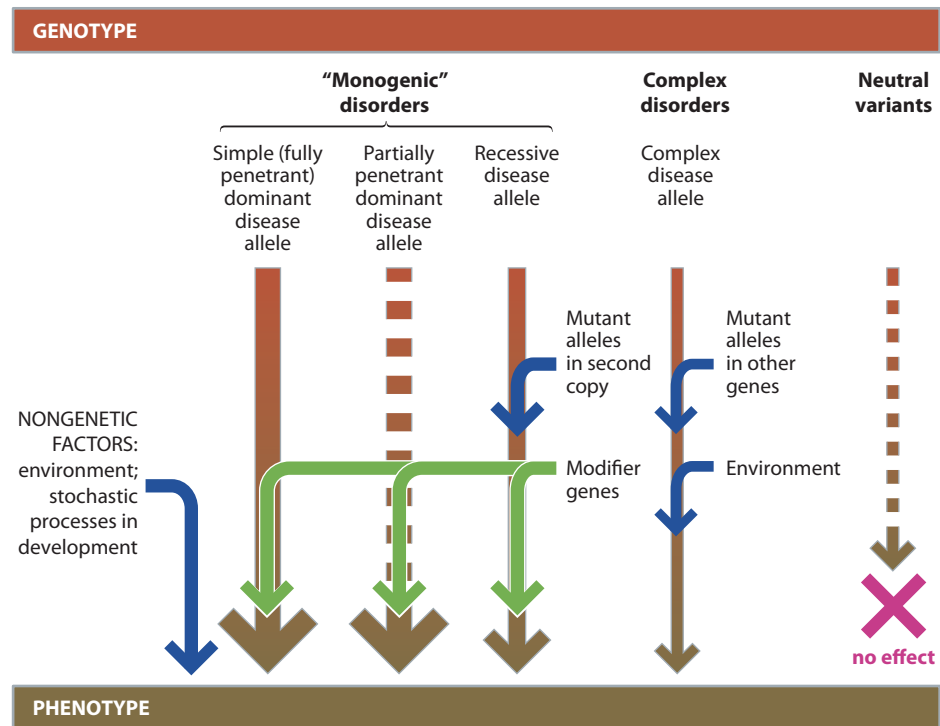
GENOTYPE

"Monogenic" disorders

Complex disorders

Neutral variants

Simple (fully penetrant) dominant disease allele

Partially penetrant dominant disease allele

Recessive disease allele

Complex disease allele

Mutant alleles in second copy

Mutant alleles in other genes

NONGENETIC FACTORS: environment; stochastic processes in development

Modifier genes

Environment

no effect

PHENOTYPE